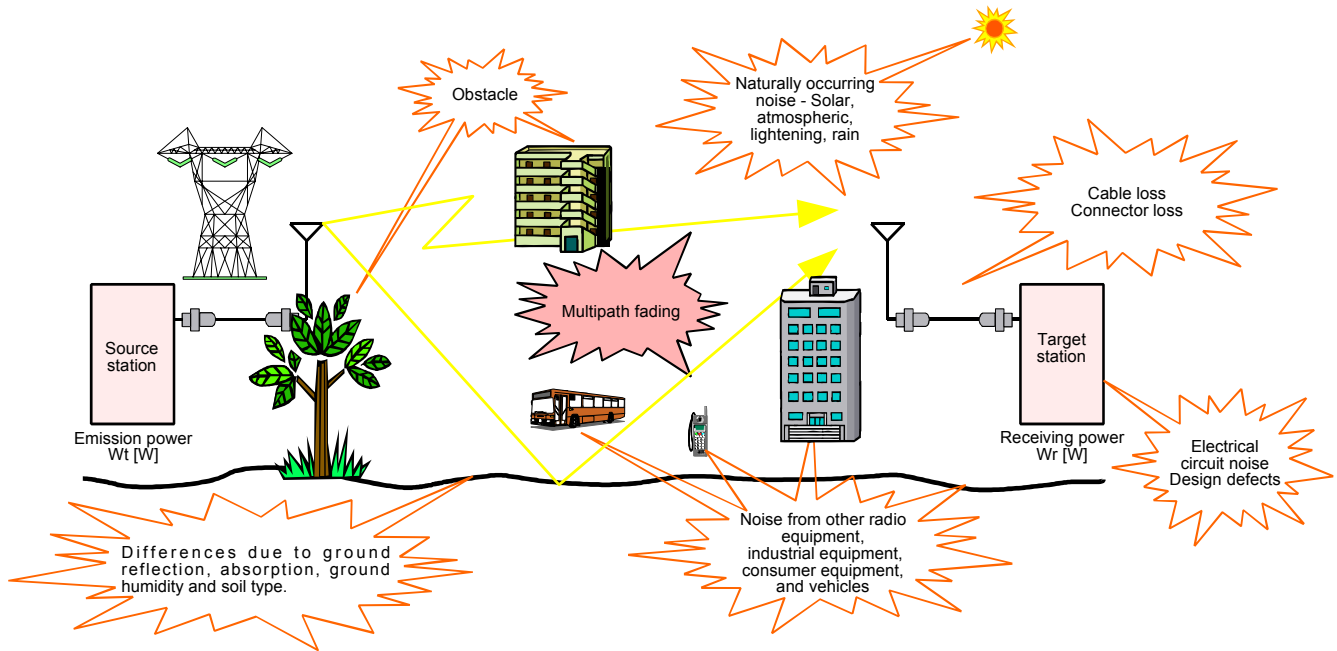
Obstacle

Naturally occurring noise - Solar, atmospheric, lightening, rain

Cable loss
Connector loss

Source station

Emission power
Wt [W]

Multipath fading

Target station

Receiving power
Wr [W]

Electrical circuit noise
Design defects

Differences due to ground reflection, absorption, ground humidity and soil type.

Noise from other radio equipment, industrial equipment, consumer equipment, and vehicles